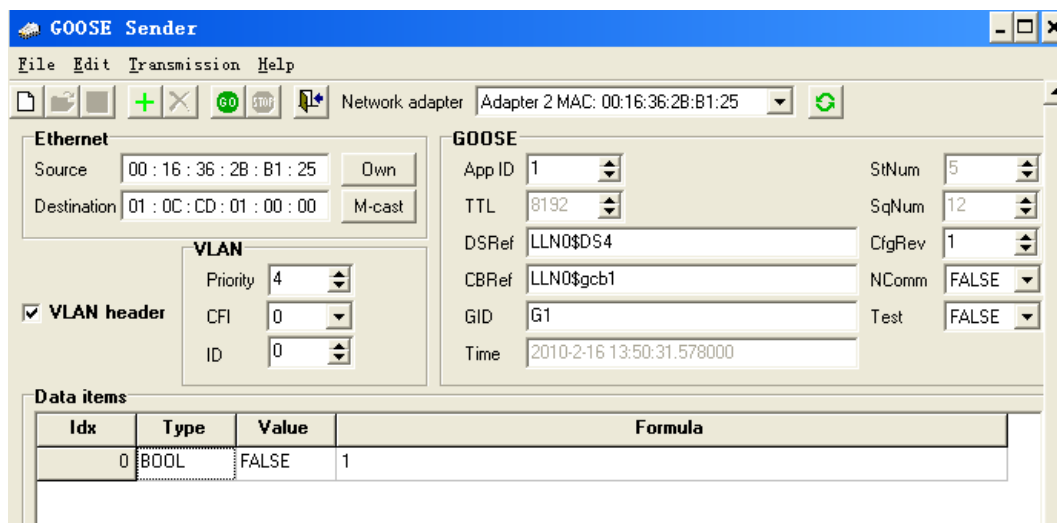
GOOSE Sender

File Edit Transmission Help

GO STOP Network adapter Adapter 2 MAC: 00:16:36:2B:B1:25

Ethernet
Source 00 : 16 : 36 : 2B : B1 : 25 Own
Destination 01 : 0C : CD : 01 : 00 : 00 M-cast

VLAN
Priority 4
CFI 0
ID 0

☑ VLAN header

GOOSE
App ID 1
TTL 8192
DSRef LLN0$DS4
CBRef LLN0$gcb1
GID G1
Time 2010-2-16 13:50:31.578000

StNum 5
SqNum 12
CfgRev 1
NComm FALSE
Test FALSE

Data items

| Idx | Type | Value | Formula |
|---|---|---|---|
| 0 | BOOL | FALSE | 1 |